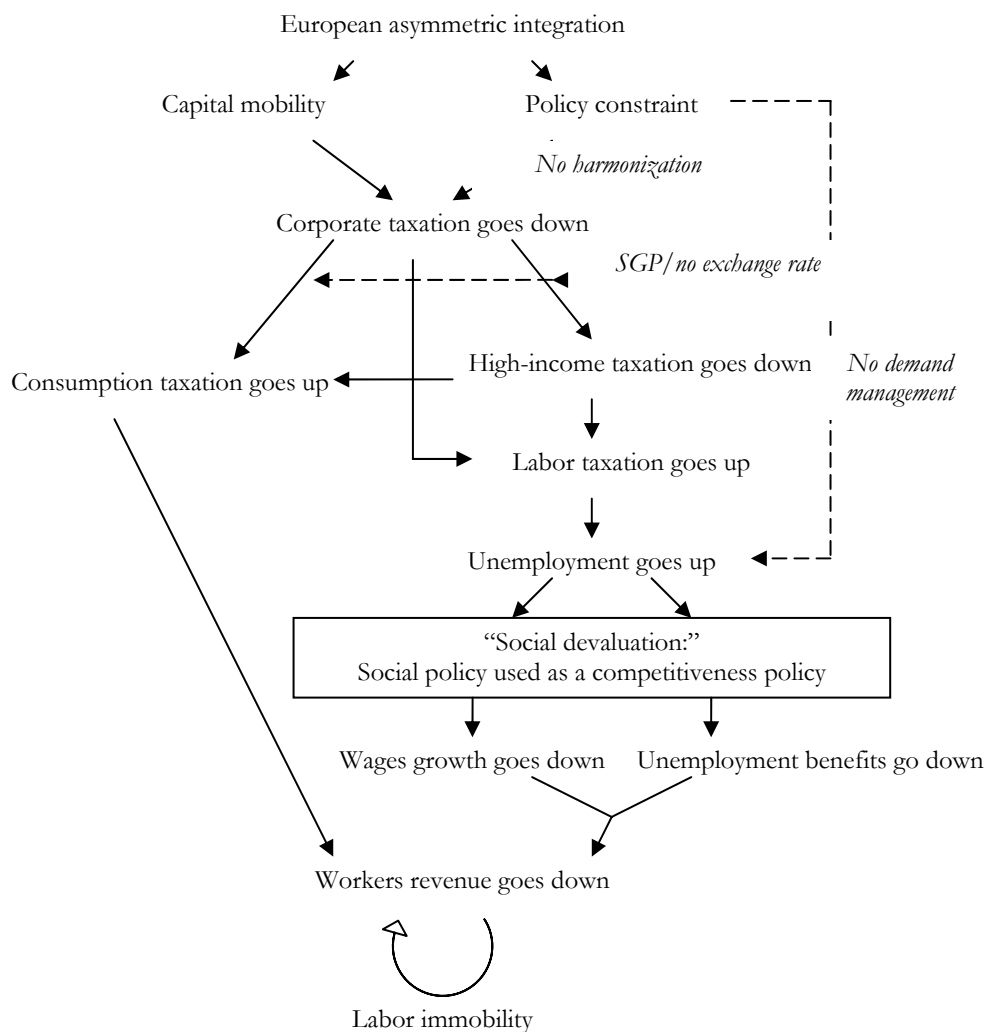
European asymmetric integration

Capital mobility

Policy constraint

No harmonization

Corporate taxation goes down

SGP/ no exchange rate

High-income taxation goes down

No demand management

Consumption taxation goes up

Labor taxation goes up

Unemployment goes up

"Social devaluation:"
Social policy used as a competitiveness policy

Wages growth goes down

Unemployment benefits go down

Workers revenue goes down

Labor immobility